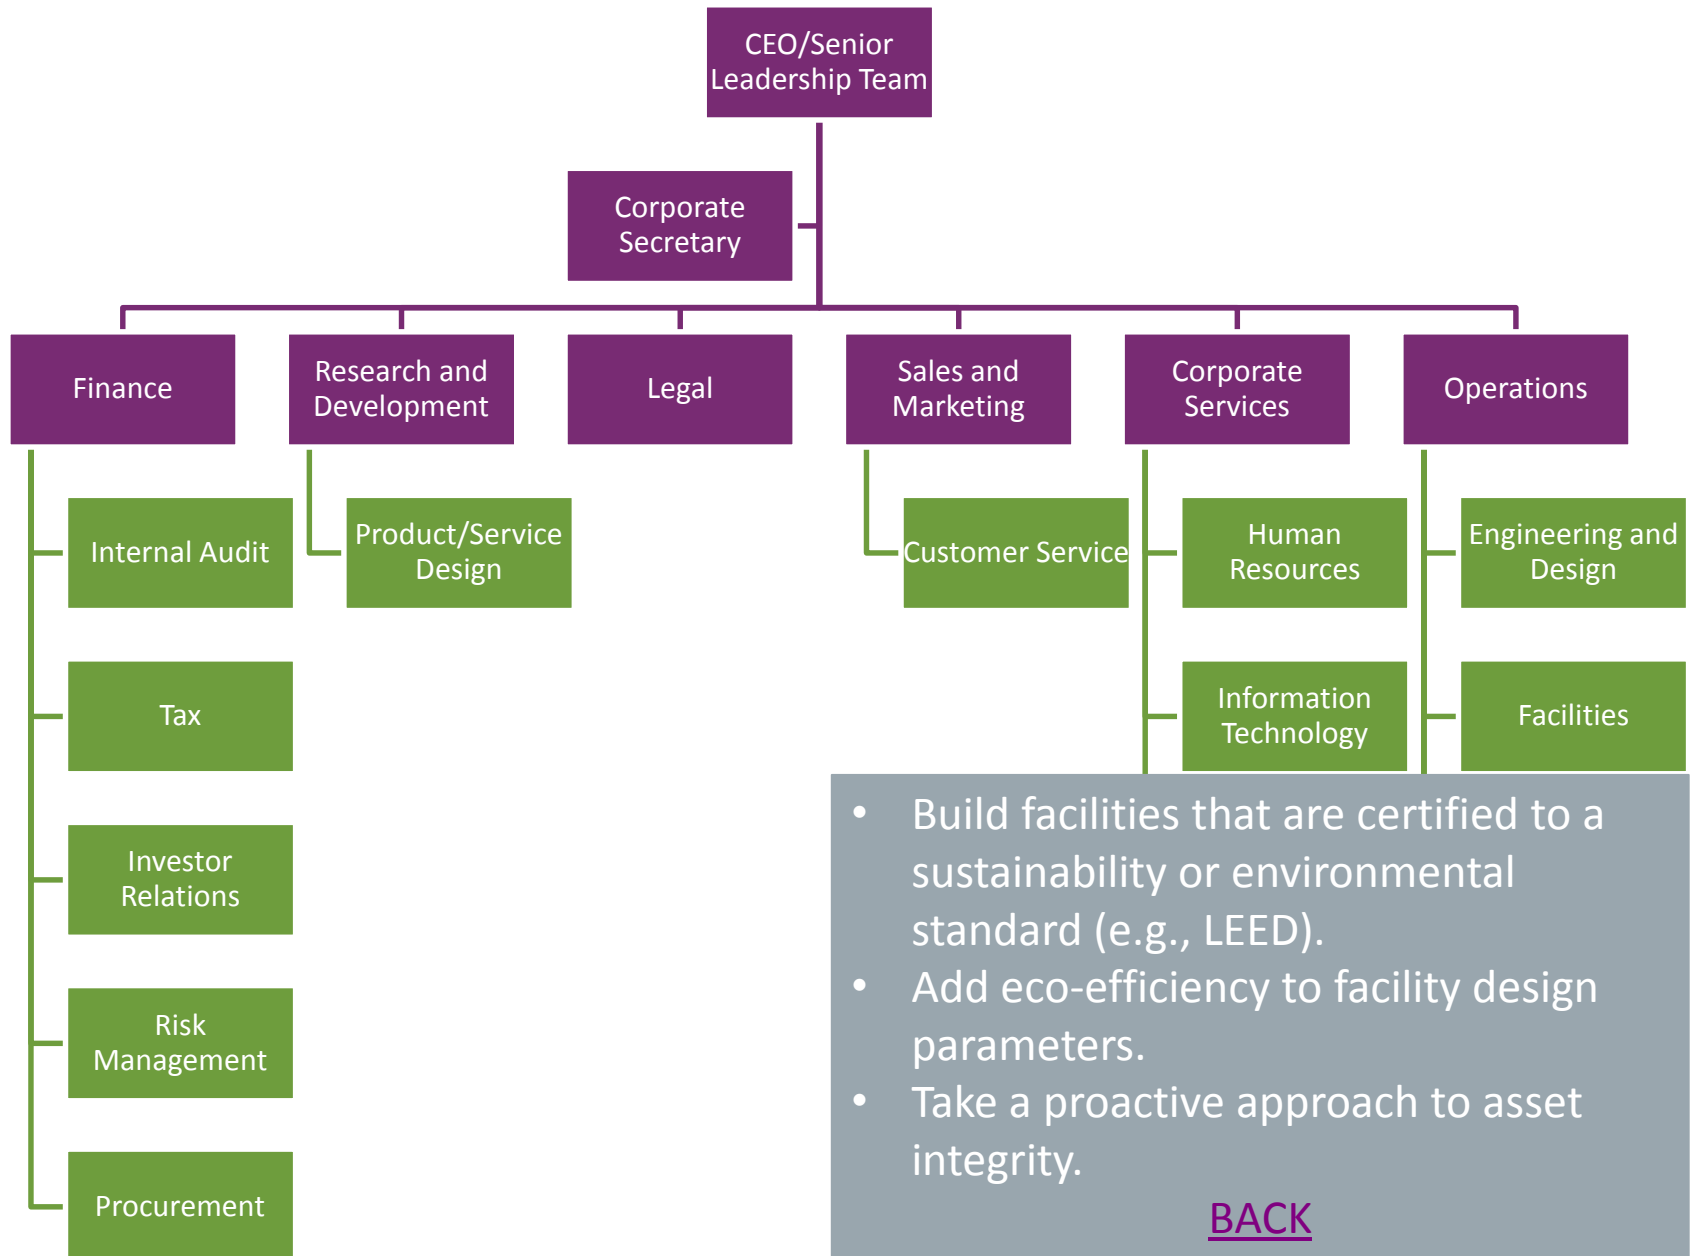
CEO/Senior Leadership Team

Corporate Secretary

Finance

Research and Development

Legal

Sales and Marketing

Corporate Services

Operations

Internal Audit

Tax

Investor Relations

Risk Management

Procurement

Product/Service Design

Customer Service

Human Resources

Information Technology

Engineering and Design

Facilities

• Build facilities that are certified to a sustainability or environmental standard (e.g., LEED).
• Add eco-efficiency to facility design parameters.
• Take a proactive approach to asset integrity.

BACK